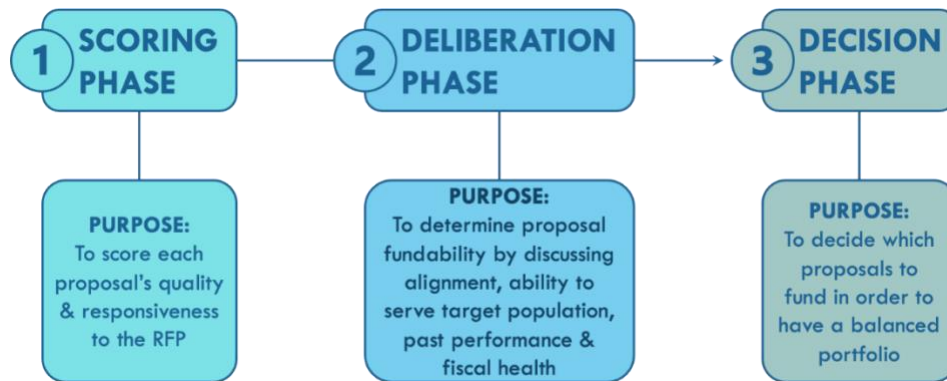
1 SCORING PHASE

PURPOSE:
To score each proposal's quality & responsiveness to the RFP

2 DELIBERATION PHASE

PURPOSE:
To determine proposal fundability by discussing alignment, ability to serve target population, past performance & fiscal health

3 DECISION PHASE

PURPOSE:
To decide which proposals to fund in order to have a balanced portfolio